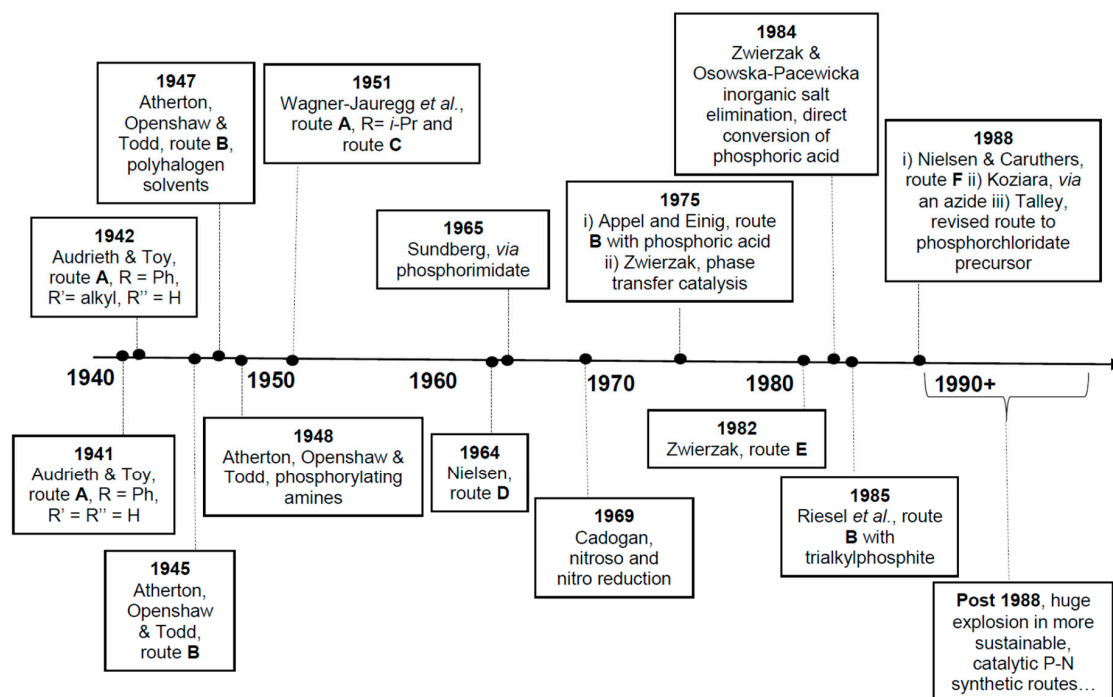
1947
Atherton, Openshaw & Todd, route B, polyhalogen solvents

1951
Wagner-Jauregg et al., route A, R= i-Pr and route C

1984
Zwierzak & Osowska-Pacewicka inorganic salt elimination, direct conversion of phosphoric acid

1988
i) Nielsen & Caruthers, route F ii) Koziara, via an azide iii) Talley, revised route to phosphorchloridate precursor

1942
Audrieth & Toy, route A, R = Ph, R'= alkyl, R'' = H

1965
Sundberg, via phosphorimidate

1975
i) Appel and Einig, route B with phosphoric acid
ii) Zwierzak, phase transfer catalysis

1940

1950

1960

1970

1980

1990+

1941
Audrieth & Toy, route A, R = Ph, R' = R'' = H

1948
Atherton, Openshaw & Todd, phosphorylating amines

1964
Nielsen, route D

1982
Zwierzak, route E

1985
Riesel et al., route B with trialkylphosphite

1969
Cadogan, nitroso and nitro reduction

1945
Atherton, Openshaw & Todd, route B

Post 1988, huge explosion in more sustainable, catalytic P-N synthetic routes…